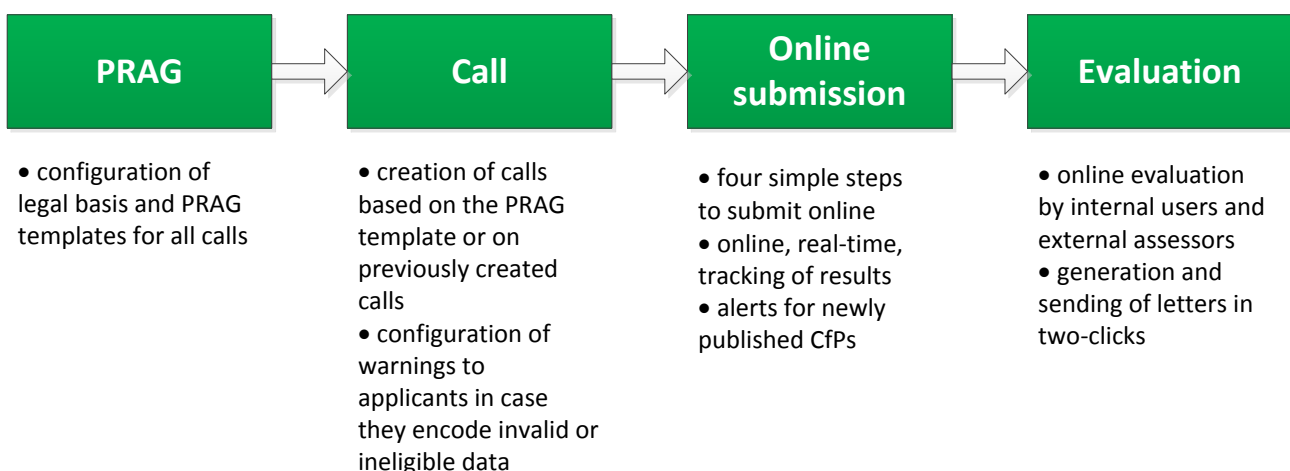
PRAG

Call

Online submission

Evaluation

• configuration of legal basis and PRAG templates for all calls

• creation of calls based on the PRAG template or on previously created calls
• configuration of warnings to applicants in case they encode invalid or ineligible data

• four simple steps to submit online
• online, real-time, tracking of results
• alerts for newly published CfPs

• online evaluation by internal users and external assessors
• generation and sending of letters in two-clicks